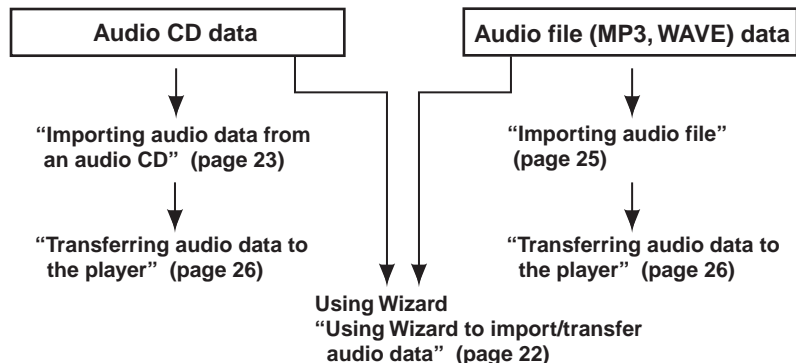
Audio CD data

Audio file (MP3, WAVE) data

"Importing audio data from an audio CD" (page 23)

"Transferring audio data to the player" (page 26)

"Importing audio file" (page 25)

"Transferring audio data to the player" (page 26)

Using Wizard
"Using Wizard to import/transfer audio data" (page 22)